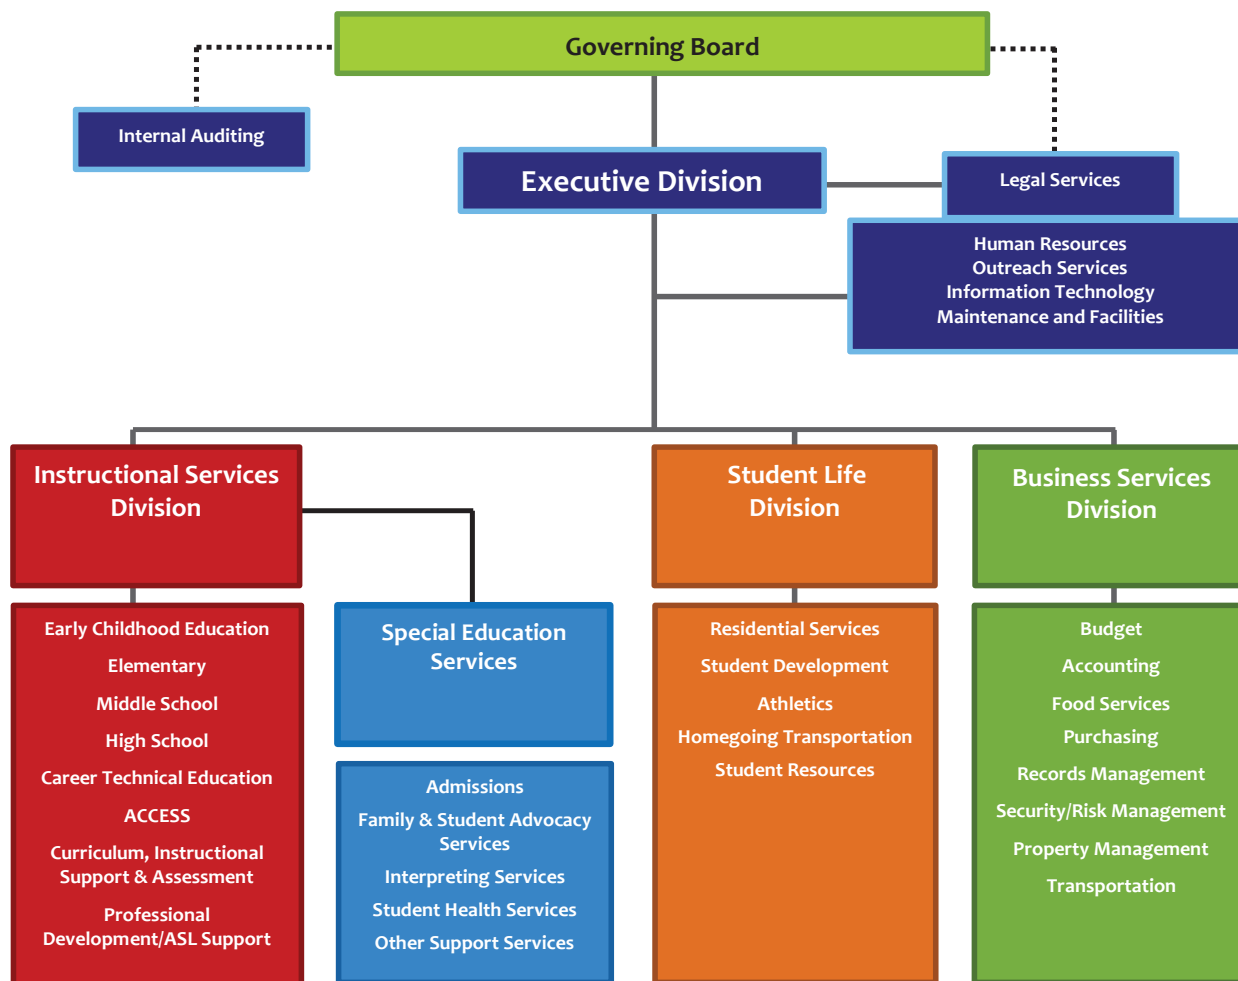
Governing Board

Internal Auditing

Executive Division

Legal Services

Human Resources
Outreach Services
Information Technology
Maintenance and Facilities

Instructional Services Division

Early Childhood Education
Elementary
Middle School
High School
Career Technical Education
ACCESS
Curriculum, Instructional Support & Assessment
Professional Development/ASL Support

Special Education Services

Admissions
Family & Student Advocacy Services
Interpreting Services
Student Health Services
Other Support Services

Student Life Division

Residential Services
Student Development
Athletics
Homegoing Transportation
Student Resources

Business Services Division

Budget
Accounting
Food Services
Purchasing
Records Management
Security/Risk Management
Property Management
Transportation